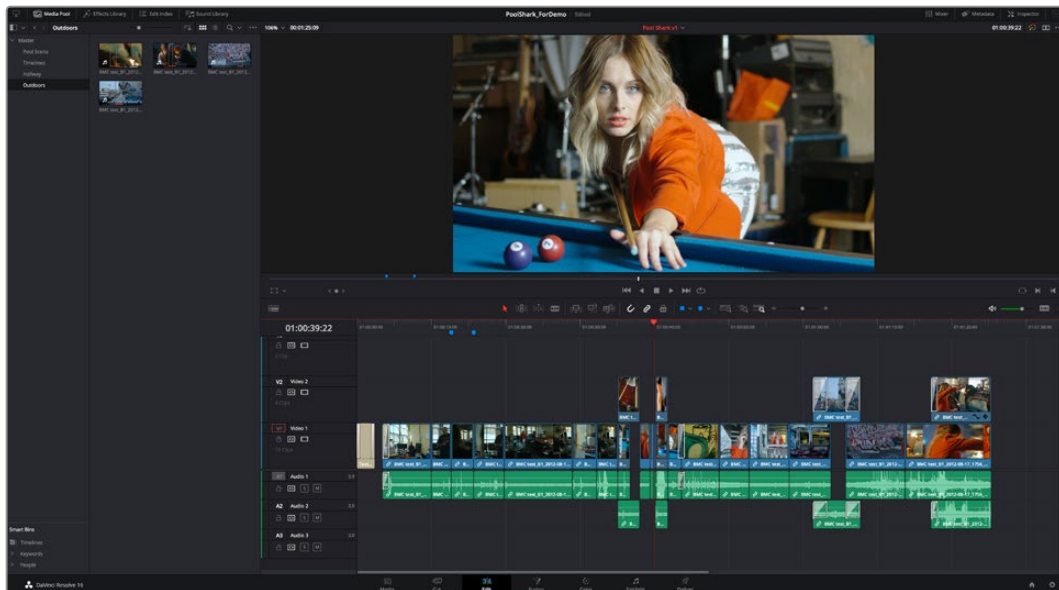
Media Pool  Effects Library  Edit Index  Sound Library

PoolShark_ForDemo  Edited

Mixer  Metadata  Inspector

Outdoors

106%  00:01:25:09

Pool Shark v1

01:00:39:22

Master
Pool Scene
Timelines
Hallway
Outdoors

BMC test_01_2012...  BMC test_01_2012...  BMC test_01_2012...
BMC test_01_2012...

01:00:39:22

V2  Video 2

V1  Video 1

A1  Audio 1  2.0

A2  Audio 2  2.0

A3  Audio 3  2.0

BMC test_01_2012-08-1...  BMC test_01_2012-08-17_1756...

Smart Bins
Timelines
Keywords
People

DaVinci Resolve 16

Media  Cut  Edit  Fusion  Color  Fairlight  Deliver